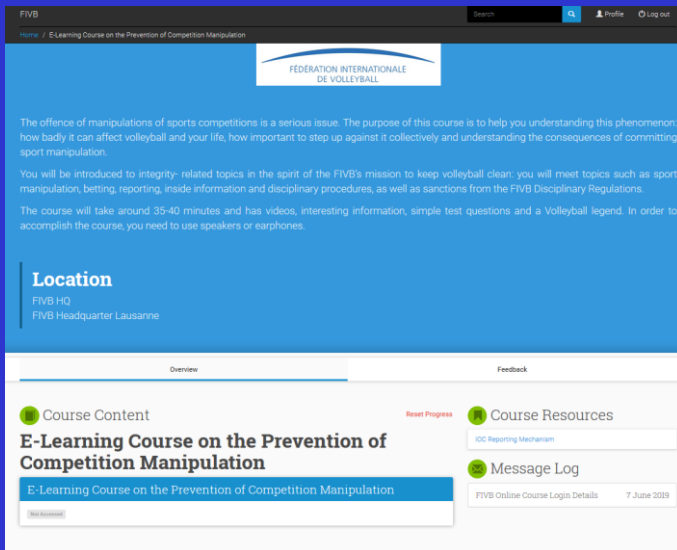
FIVB

Search

Profile Log out

Home / E-Learning Course on the Prevention of Competition Manipulation

FÉDÉRATION INTERNATIONALE DE VOLLEYBALL

The offence of manipulations of sports competitions is a serious issue. The purpose of this course is to help you understanding this phenomenon: how badly it can affect volleyball and your life, how important to step up against it collectively and understanding the consequences of committing sport manipulation.

You will be introduced to integrity- related topics in the spirit of the FIVB's mission to keep volleyball clean: you will meet topics such as sport manipulation, betting, reporting, inside information and disciplinary procedures, as well as sanctions from the FIVB Disciplinary Regulations.

The course will take around 35-40 minutes and has videos, interesting information, simple test questions and a Volleyball legend. In order to accomplish the course, you need to use speakers or earphones.

Location

FIVB HQ
FIVB Headquarter Lausanne

Overview

Feedback

Course Content

Reset Progress

E-Learning Course on the Prevention of Competition Manipulation

E-Learning Course on the Prevention of Competition Manipulation

Not Accessed

Course Resources

IOC Reporting Mechanism

Message Log

FIVB Online Course Login Details 7 June 2019